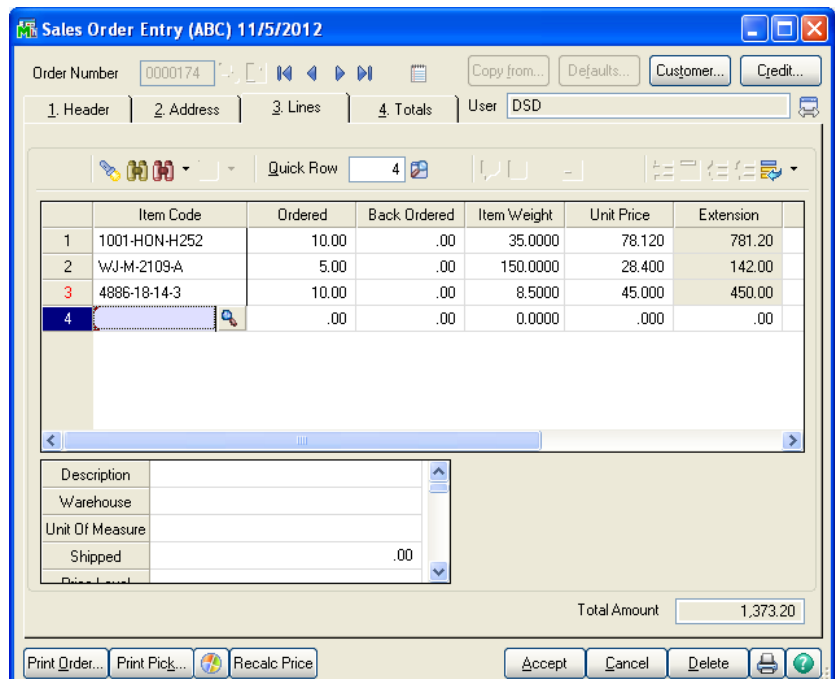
Sales Order Entry (ABC) 11/5/2012

Order Number 0000174

Copy from... Defaults... Customer... Credit...

1. Header 2. Address 3. Lines 4. Totals User DSD

Quick Row 4

| | Item Code | Ordered | Back Ordered | Item Weight | Unit Price | Extension |
|---|---|---|---|---|---|---|
| 1 | 1001-HON-H252 | 10.00 | .00 | 35.0000 | 78.120 | 781.20 |
| 2 | WJ-M-2109-A | 5.00 | .00 | 150.0000 | 28.400 | 142.00 |
| 3 | 4886-18-14-3 | 10.00 | .00 | 8.5000 | 45.000 | 450.00 |
| 4 | | .00 | .00 | 0.0000 | .000 | .00 |

| Description | |
|---|---|
| Warehouse | |
| Unit Of Measure | |
| Shipped | .00 |
| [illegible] | |

Total Amount 1,373.20

Print Order... Print Pick... Recalc Price Accept Cancel Delete